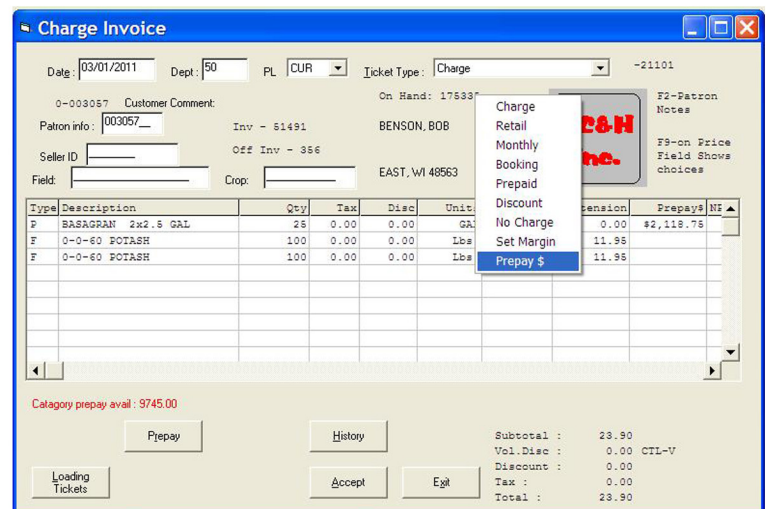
Charge Invoice

Date : 03/01/2011 Dept : 50 PL CUR Ticket Type : Charge -21101

0-003057 Customer Comment: On Hand: 17533

Patron info : 003057_ Inv - 51491 BENSON, BOB

Off Inv - 356

Seller ID

Field: Crop: EAST, WI 48563

Charge
Retail
Monthly
Booking
Prepaid
Discount
No Charge
Set Margin
Prepay $

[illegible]C&H
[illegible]nc.

F2-Patron Notes

F9-on Price Field Shows choices

| Type | Description | Qty | Tax | Disc | Unit | | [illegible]tension | Prepay$ | NE |
|---|---|---|---|---|---|---|---|---|---|
| P | BASAGRAN 2x2.5 GAL | 25 | 0.00 | 0.00 | GA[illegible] | | 0.00 | $2,118.75 | |
| F | 0-0-60 POTASH | 100 | 0.00 | 0.00 | Lbs | | 11.95 | | |
| F | 0-0-60 POTASH | 100 | 0.00 | 0.00 | Lbs | | 11.95 | | |

Catagory prepay avail : 9745.00

Prepay History

Subtotal : 23.90
Vol.Disc : 0.00 CTL-V
Discount : 0.00
Tax : 0.00
Total : 23.90

Loading Tickets Accept Exit